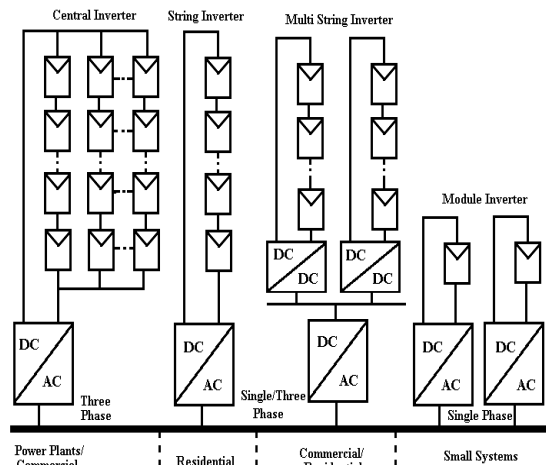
Central Inverter

String Inverter

Multi String Inverter

Module Inverter

DC

DC

DC

DC

DC

AC

DC

AC

DC

AC

DC

AC

DC

AC

Three Phase

Single/Three Phase

Single Phase

Power Plants/ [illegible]

Residential

Commercial/ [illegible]

Small Systems